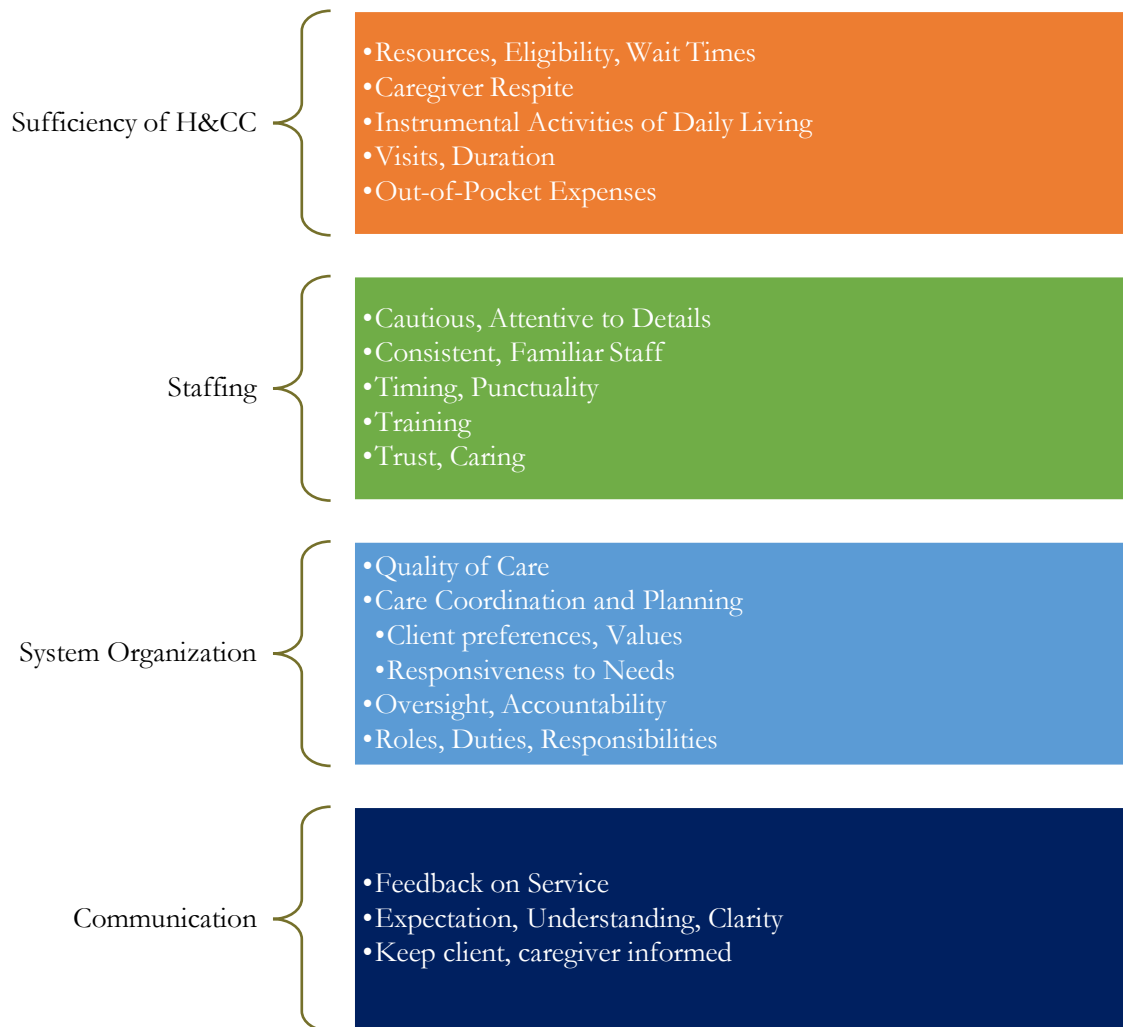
Sufficiency of H&CC

•Resources, Eligibility, Wait Times
•Caregiver Respite
•Instrumental Activities of Daily Living
•Visits, Duration
•Out-of-Pocket Expenses

Staffing

•Cautious, Attentive to Details
•Consistent, Familiar Staff
•Timing, Punctuality
•Training
•Trust, Caring

System Organization

•Quality of Care
•Care Coordination and Planning
•Client preferences, Values
•Responsiveness to Needs
•Oversight, Accountability
•Roles, Duties, Responsibilities

Communication

•Feedback on Service
•Expectation, Understanding, Clarity
•Keep client, caregiver informed